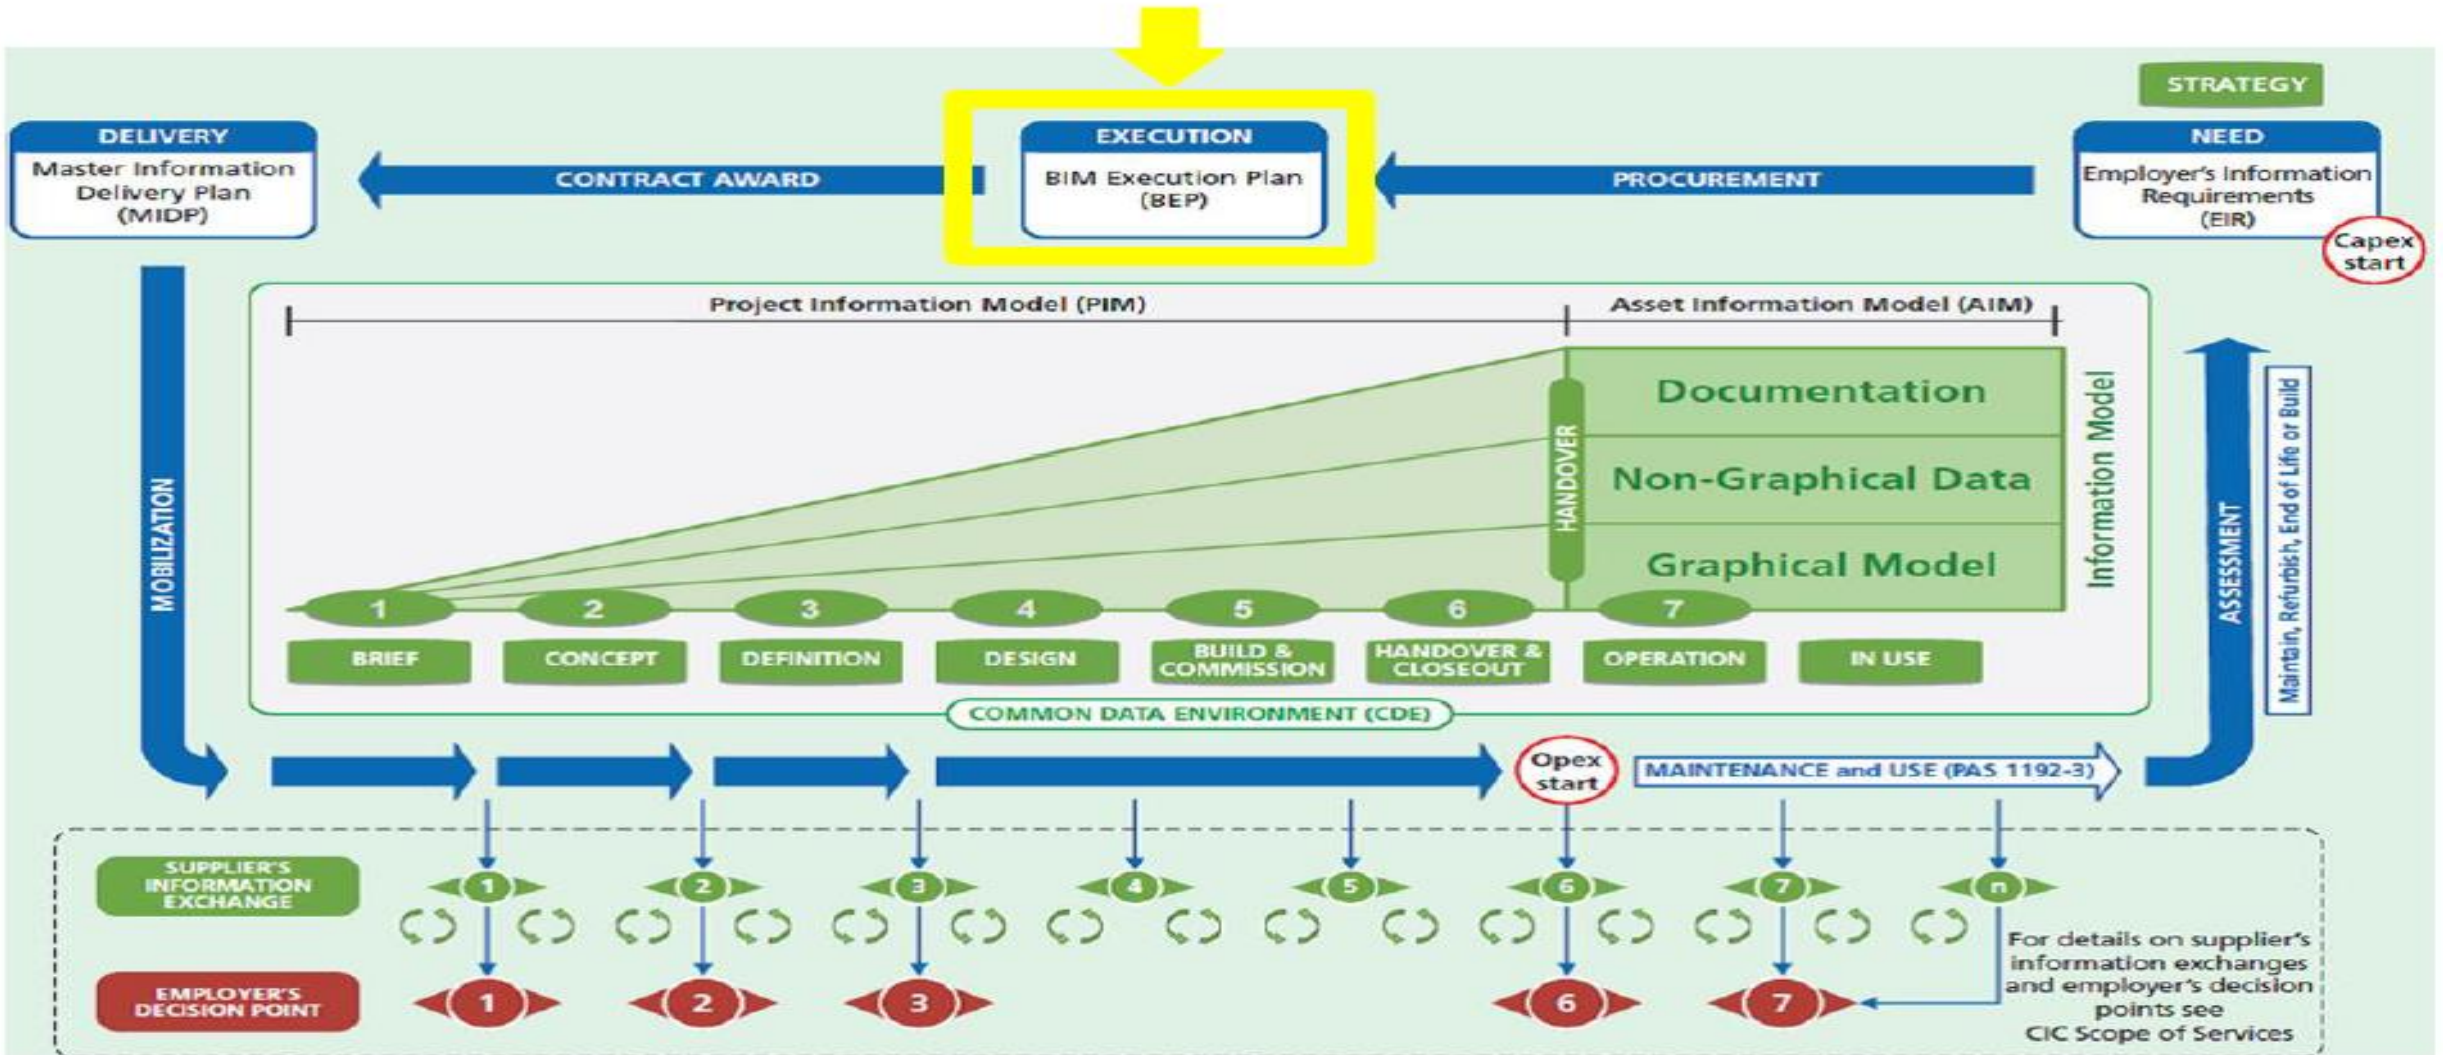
STRATEGY

DELIVERY
Master Information Delivery Plan (MIDP)

CONTRACT AWARD

EXECUTION
BIM Execution Plan (BEP)

PROCUREMENT

NEED
Employer's Information Requirements (EIR)

Capex start

Project Information Model (PIM)

Asset Information Model (AIM)

MOBILIZATION

HANDOVER

Documentation

Non-Graphical Data

Graphical Model

Information Model

ASSESSMENT

Maintain, Refurbish, End of Life or Build

1 2 3 4 5 6 7

BRIEF

CONCEPT

DEFINITION

DESIGN

BUILD & COMMISSION

HANDOVER & CLOSEOUT

OPERATION

IN USE

COMMON DATA ENVIRONMENT (CDE)

Opex start

MAINTENANCE and USE (PAS 1192-3)

SUPPLIER'S INFORMATION EXCHANGE

1 2 3 4 5 6 7 n

EMPLOYER'S DECISION POINT

1 2 3 6 7

For details on supplier's information exchanges and employer's decision points see CIC Scope of Services